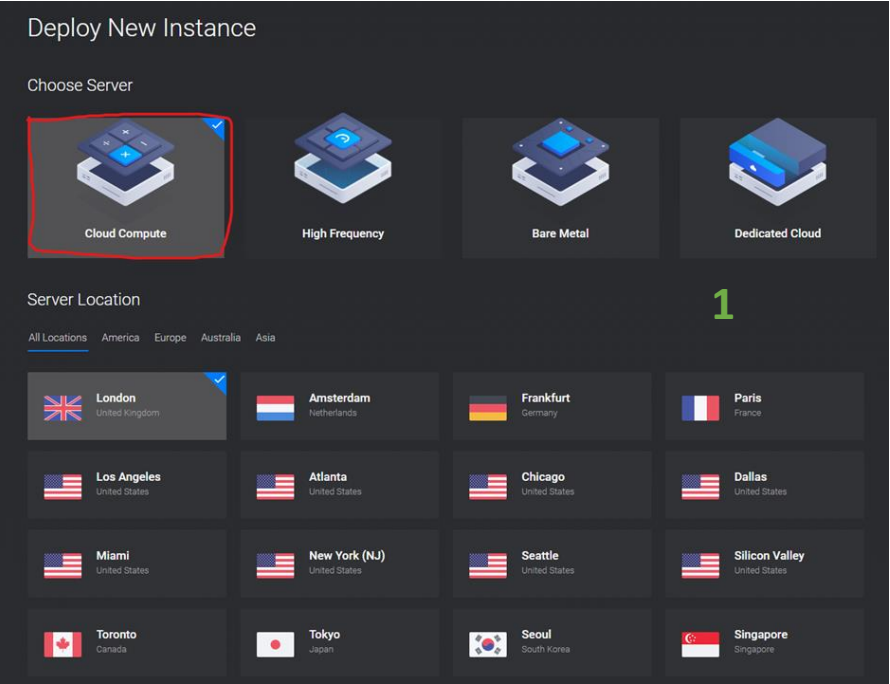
Deploy New Instance

Choose Server

Cloud Compute

High Frequency

Bare Metal

Dedicated Cloud

Server Location

1

All Locations America Europe Australia Asia

London
United Kingdom

Amsterdam
Netherlands

Frankfurt
Germany

Paris
France

Los Angeles
United States

Atlanta
United States

Chicago
United States

Dallas
United States

Miami
United States

New York (NJ)
United States

Seattle
United States

Silicon Valley
United States

Toronto
Canada

Tokyo
Japan

Seoul
South Korea

Singapore
Singapore